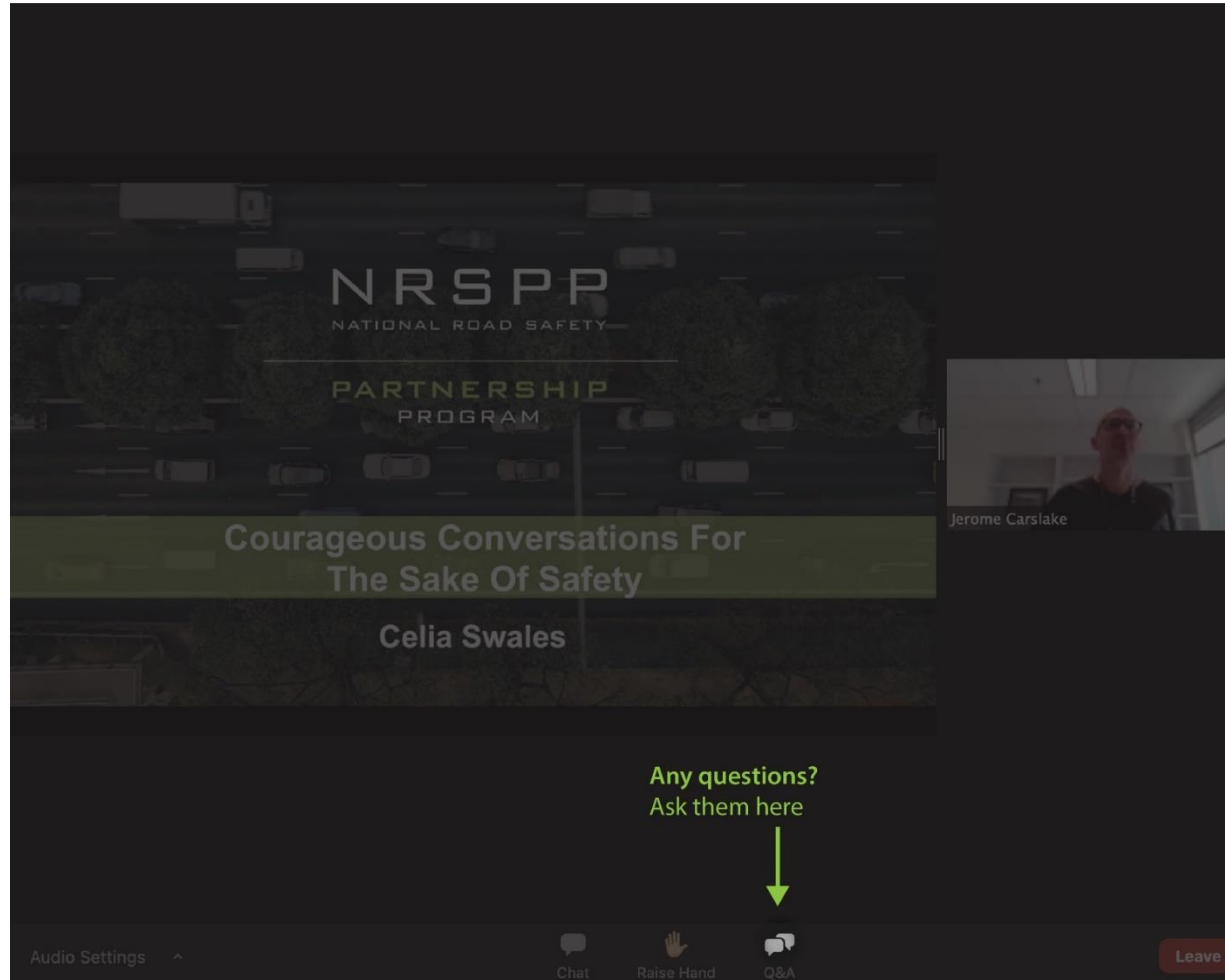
NRSPP
NATIONAL ROAD SAFETY
PARTNERSHIP
PROGRAM

Courageous Conversations For The Sake Of Safety

Celia Swales

Jerome Carslake

Any questions?
Ask them here

Audio Settings ^

Chat

Raise Hand

Q&A

Leave